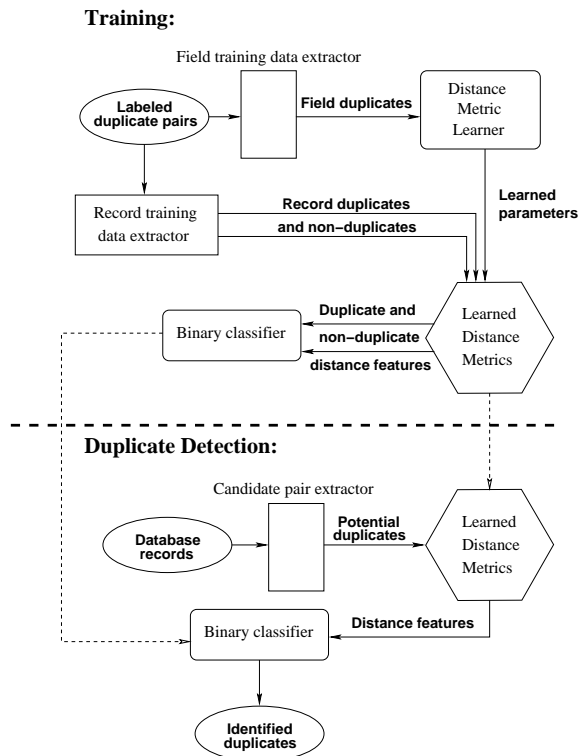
Training:

Field training data extractor

Labeled duplicate pairs

Field duplicates

Distance Metric Learner

Record training data extractor

Record duplicates and non−duplicates

Learned parameters

Binary classifier

Duplicate and non−duplicate distance features

Learned Distance Metrics

Duplicate Detection:

Candidate pair extractor

Database records

Potential duplicates

Learned Distance Metrics

Binary classifier

Distance features

Identified duplicates